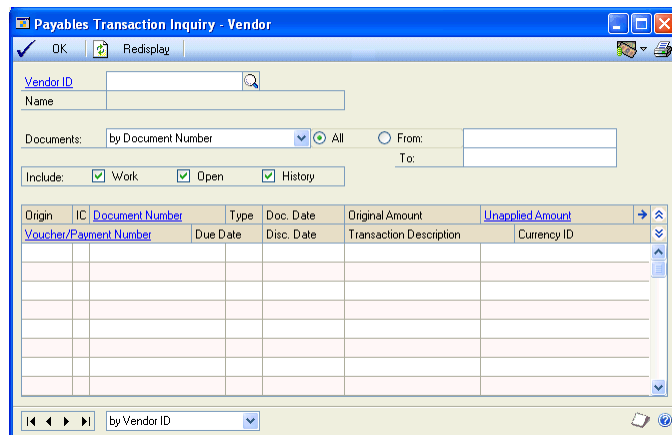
Payables Transaction Inquiry - Vendor

OK Redisplay

Vendor ID
Name

Documents: by Document Number All From:
To:

Include: Work Open History

| Origin | IC | Document Number | Type | Doc. Date | Original Amount | Unapplied Amount |
|---|---|---|---|---|---|---|
| Voucher/Payment Number | | | Due Date | Disc. Date | Transaction Description | Currency ID |

by Vendor ID